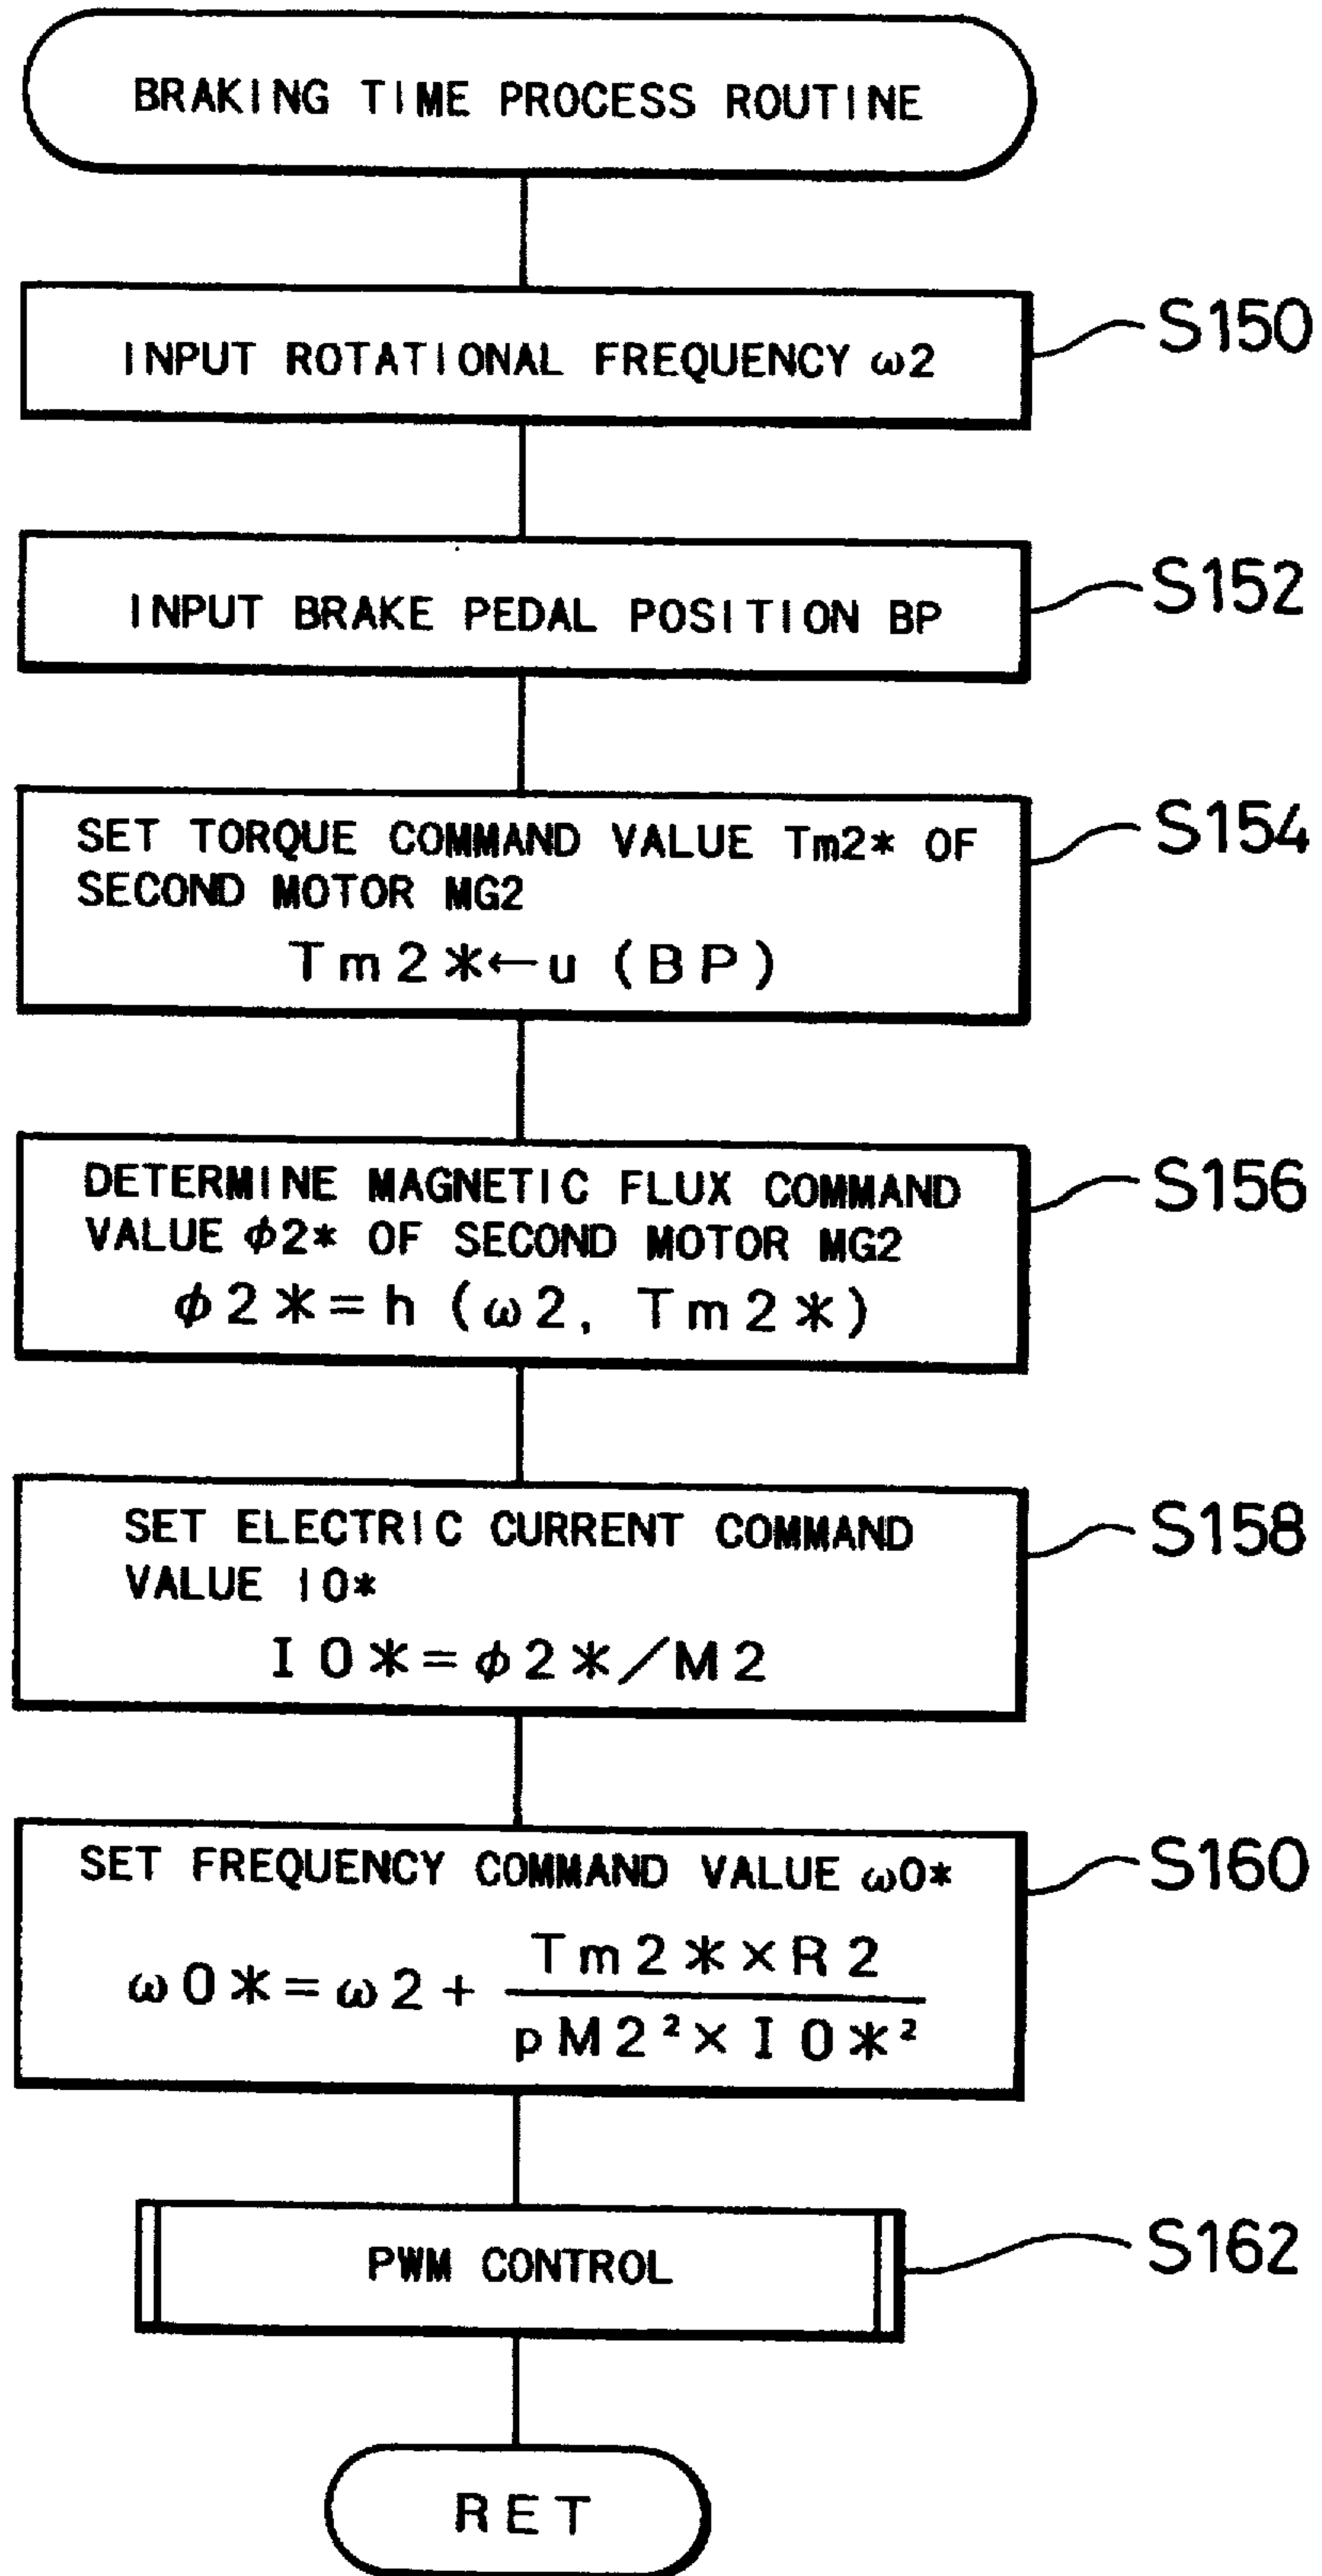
BRAKING TIME PROCESS ROUTINE

INPUT ROTATIONAL FREQUENCY $\omega 2$

S150

INPUT BRAKE PEDAL POSITION BP

S152

SET TORQUE COMMAND VALUE Tm2* OF SECOND MOTOR MG2

$Tm2* \leftarrow u(BP)$

S154

DETERMINE MAGNETIC FLUX COMMAND VALUE $\phi 2*$ OF SECOND MOTOR MG2

$\phi 2* = h(\omega 2, Tm2*)$

S156

SET ELECTRIC CURRENT COMMAND VALUE I0*

$I0* = \phi 2* / M2$

S158

SET FREQUENCY COMMAND VALUE $\omega 0*$

$\omega 0* = \omega 2 + \frac{Tm2* \times R2}{pM2^2 \times I0*^2}$

S160

PWM CONTROL

S162

RET